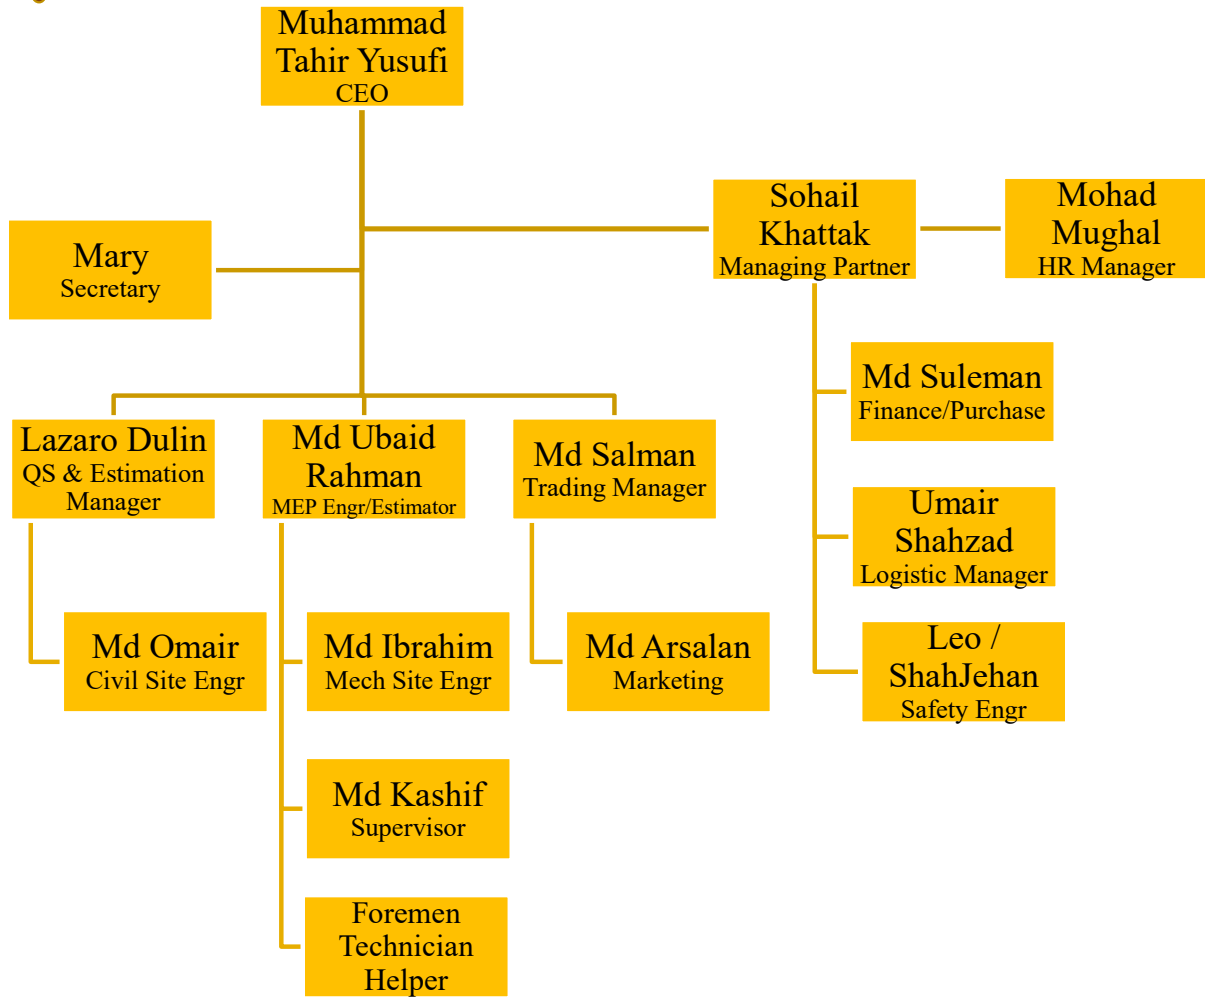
Muhammad Tahir Yusufi
CEO

Mary
Secretary

Sohail Khattak
Managing Partner

Mohad Mughal
HR Manager

Md Suleman
Finance/Purchase

Umair Shahzad
Logistic Manager

Leo / ShahJehan
Safety Engr

Lazaro Dulin
QS & Estimation Manager

Md Ubaid Rahman
MEP Engr/Estimator

Md Salman
Trading Manager

Md Omair
Civil Site Engr

Md Ibrahim
Mech Site Engr

Md Kashif
Supervisor

Foremen
Technician
Helper

Md Arsalan
Marketing